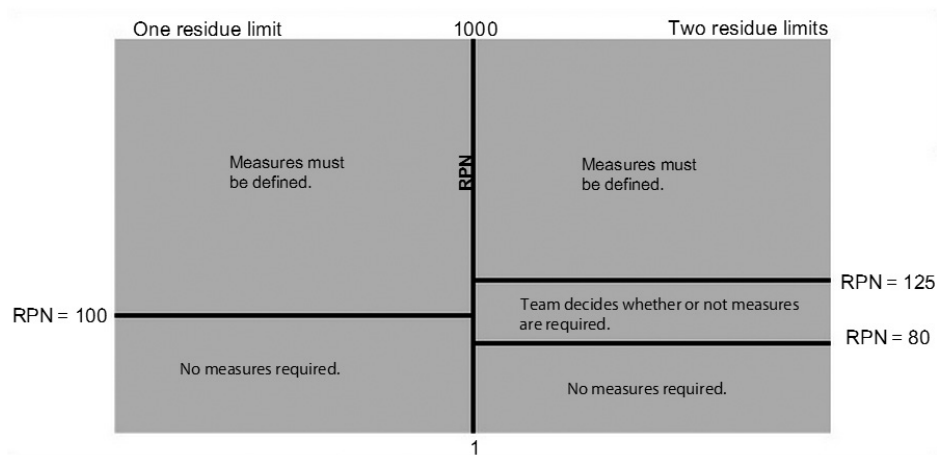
One residue limit

1000

Two residue limits

RPN

Measures must be defined.

Measures must be defined.

RPN = 125

RPN = 100

Team decides whether or not measures are required.

RPN = 80

No measures required.

No measures required.

1